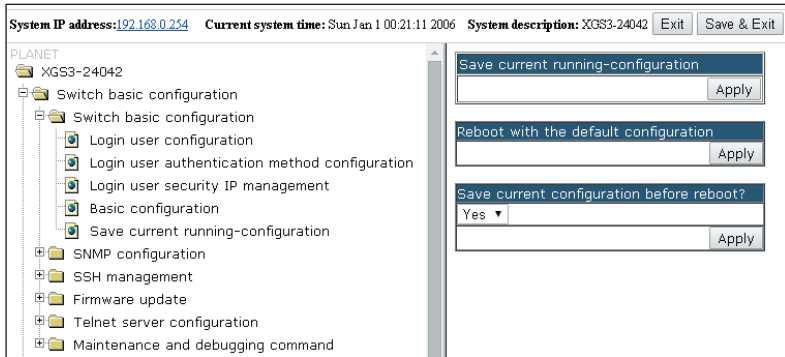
System IP address:192.168.0.254 Current system time: Sun Jan 1 00:21:11 2006 System description: XGS3-24042 Exit Save & Exit

PLANET
XGS3-24042
Switch basic configuration
Switch basic configuration
Login user configuration
Login user authentication method configuration
Login user security IP management
Basic configuration
Save current running-configuration
SNMP configuration
SSH management
Firmware update
Telnet server configuration
Maintenance and debugging command

Save current running-configuration
Apply

Reboot with the default configuration
Apply

Save current configuration before reboot?
Yes ▾
Apply